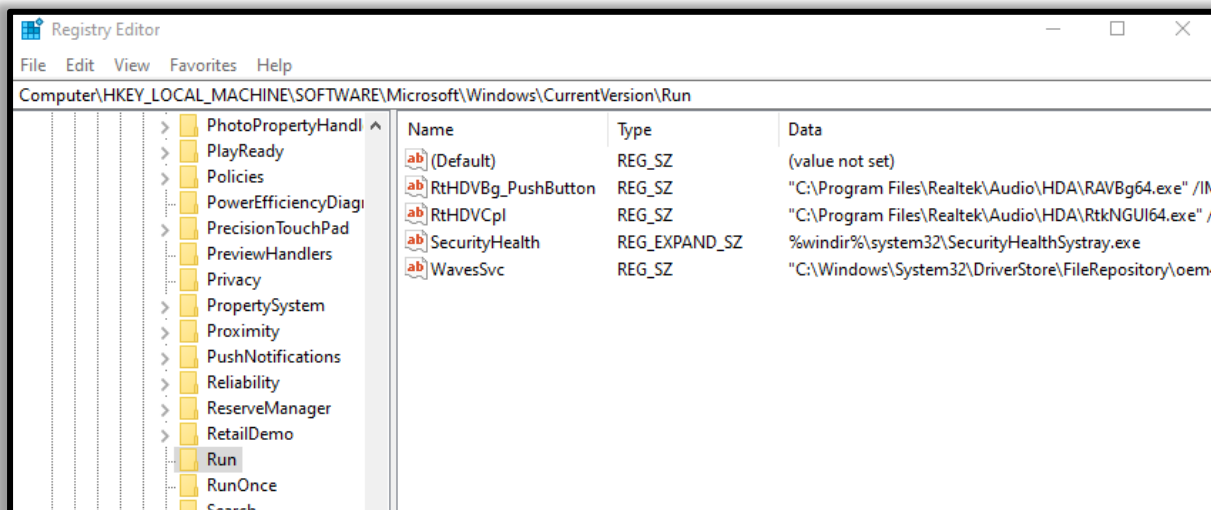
Registry Editor

File Edit View Favorites Help

Computer\HKEY_LOCAL_MACHINE\SOFTWARE\Microsoft\Windows\CurrentVersion\Run

PhotoPropertyHandl
PlayReady
Policies
PowerEfficiencyDiagı
PrecisionTouchPad
PreviewHandlers
Privacy
PropertySystem
Proximity
PushNotifications
Reliability
ReserveManager
RetailDemo
Run
RunOnce
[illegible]

| Name | Type | Data |
|---|---|---|
| (Default) | REG_SZ | (value not set) |
| RtHDVBg_PushButton | REG_SZ | "C:\Program Files\Realtek\Audio\HDA\RAVBg64.exe" /IN |
| RtHDVCpl | REG_SZ | "C:\Program Files\Realtek\Audio\HDA\RtkNGUI64.exe" / |
| SecurityHealth | REG_EXPAND_SZ | %windir%\system32\SecurityHealthSystray.exe |
| WavesSvc | REG_SZ | "C:\Windows\System32\DriverStore\FileRepository\oem |